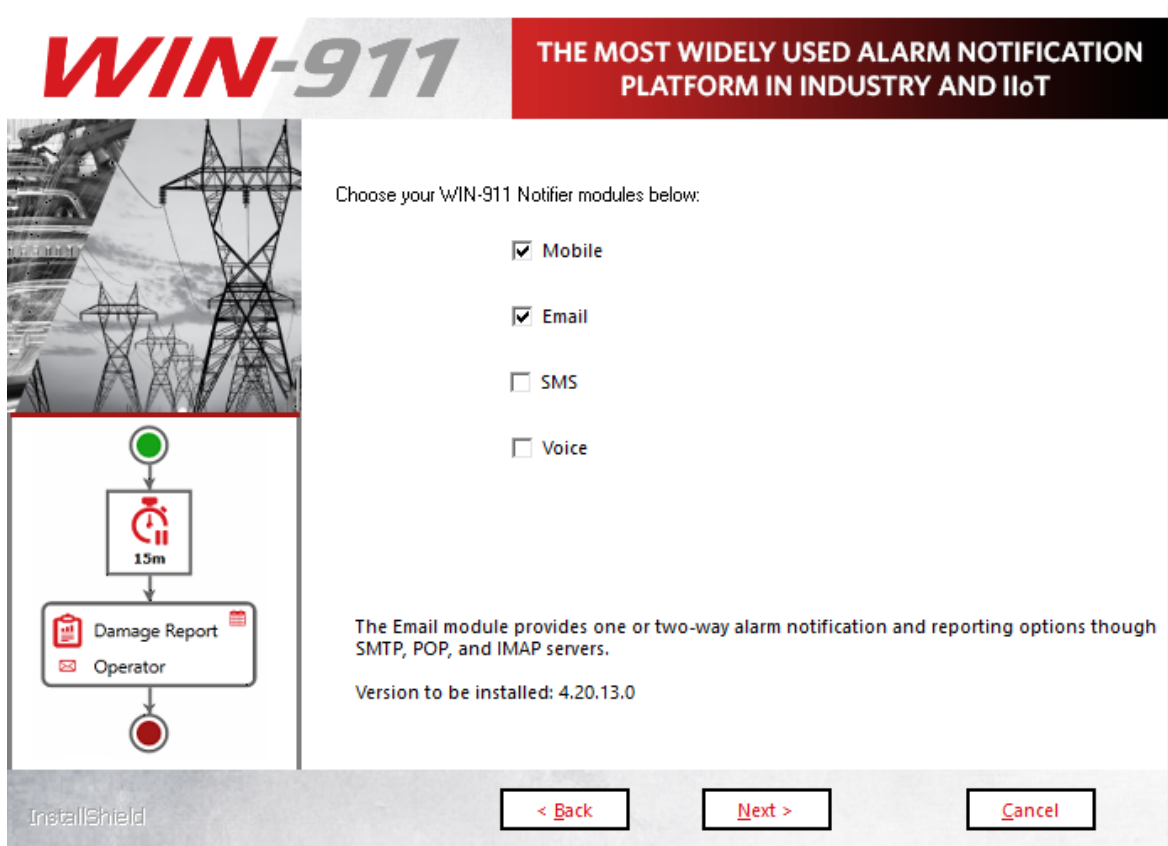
WIN-911

THE MOST WIDELY USED ALARM NOTIFICATION PLATFORM IN INDUSTRY AND IIoT

15m

Damage Report

Operator

Choose your WIN-911 Notifier modules below:

☑ Mobile

☑ Email

☐ SMS

☐ Voice

The Email module provides one or two-way alarm notification and reporting options though SMTP, POP, and IMAP servers.

Version to be installed: 4.20.13.0

InstallShield

< Back

Next >

Cancel